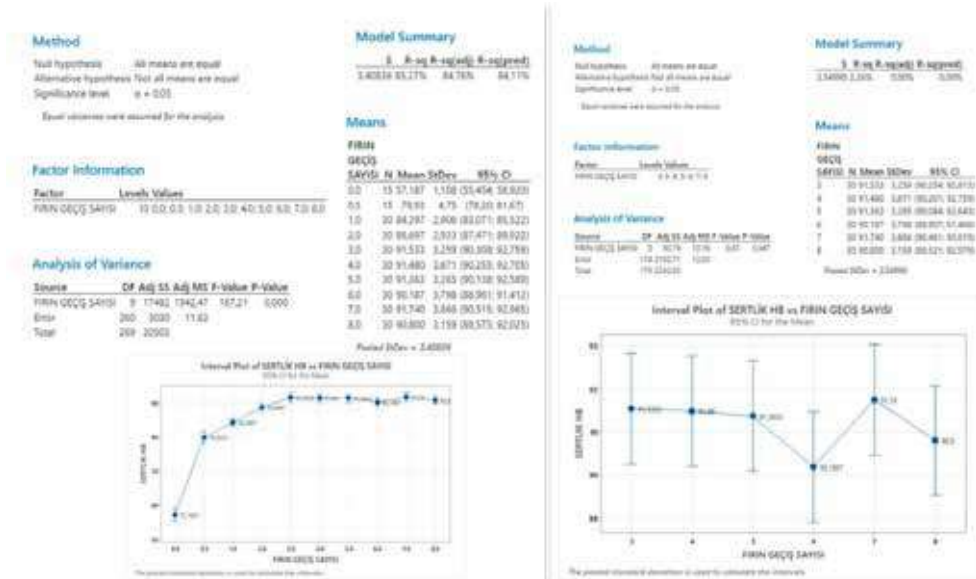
Method

Null hypothesis All means are equal
Alternative hypothesis Not all means are equal
Significance level α = 0.05

Equal variances were assumed for the analysis.

Factor Information

| Factor | Levels | Values |
|---|---|---|
| FIRIN GEÇİŞ SAYISI | 10 | 0.0; 0.5; 1.0; 2.0; 3.0; 4.0; 5.0; 6.0; 7.0; 8.0 |

Analysis of Variance

| Source | DF | Adj SS | Adj MS | F-Value | P-Value |
|---|---|---|---|---|---|
| FIRIN GEÇİŞ SAYISI | 9 | 17482 | 1942,47 | 167,21 | 0,000 |
| Error | 260 | 3020 | 11,62 | | |
| Total | 269 | 20503 | | | |

Model Summary

| S | R-sq | R-sq(adj) | R-sq(pred) |
|---|---|---|---|
| 3,40836 | 85,27% | 84,76% | 84,11% |

Means

| FIRIN GEÇİŞ SAYISI | N | Mean | StDev | 95% CI |
|---|---|---|---|---|
| 0,0 | 15 | 57,187 | 1,108 | (55,454; 58,920) |
| 0,5 | 15 | 79,93 | 4,75 | (78,20; 81,67) |
| 1,0 | 30 | 84,297 | 2,906 | (83,071; 85,522) |
| 2,0 | 30 | 88,697 | 2,933 | (87,471; 89,922) |
| 3,0 | 30 | 91,533 | 3,259 | (90,308; 92,759) |
| 4,0 | 30 | 91,480 | 3,671 | (90,255; 92,705) |
| 5,0 | 30 | 91,363 | 3,265 | (90,138; 92,589) |
| 6,0 | 30 | 90,187 | 3,798 | (88,961; 91,412) |
| 7,0 | 30 | 91,740 | 3,846 | (90,515; 92,965) |
| 8,0 | 30 | 90,800 | 3,159 | (89,575; 92,025) |

Pooled StDev = 3,40809

Interval Plot of SERTLİK HB vs FIRIN GEÇİŞ SAYISI
95% CI for the Mean

SERTLİK HB
FIRIN GEÇİŞ SAYISI
57,187 79,933 84,297 88,697 91,533 91,480 91,363 90,187 91,740 90,8
0.0 0.5 1.0 2.0 3.0 4.0 5.0 6.0 7.0 8.0

The pooled standard deviation is used to calculate the intervals.

Method

Null hypothesis All means are equal
Alternative hypothesis Not all means are equal
Significance level α = 0.05

Equal variances were assumed for the analysis.

Factor Information

| Factor | Levels | Values |
|---|---|---|
| FIRIN GEÇİŞ SAYISI | 6 | 3; 4; 5; 6; 7; 8 |

Analysis of Variance

| Source | DF | Adj SS | Adj MS | F-Value | P-Value |
|---|---|---|---|---|---|
| FIRIN GEÇİŞ SAYISI | 5 | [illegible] | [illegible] | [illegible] | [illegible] |
| Error | 174 | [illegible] | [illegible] | | |
| Total | 179 | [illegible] | | | |

Model Summary

| S | R-sq | R-sq(adj) | R-sq(pred) |
|---|---|---|---|
| 3,54995 | 3,26% | 0,00% | 0,00% |

Means

| FIRIN GEÇİŞ SAYISI | N | Mean | StDev | 95% CI |
|---|---|---|---|---|
| 3 | 30 | 91,533 | 3,259 | (90,254; 92,813) |
| 4 | 30 | 91,480 | 3,671 | (90,201; 92,759) |
| 5 | 30 | 91,363 | 3,265 | (90,084; 92,643) |
| 6 | 30 | 90,187 | 3,798 | (88,907; 91,466) |
| 7 | 30 | 91,740 | 3,846 | (90,461; 93,019) |
| 8 | 30 | 90,800 | 3,159 | (89,521; 92,079) |

Pooled StDev = 3,54995

Interval Plot of SERTLİK HB vs FIRIN GEÇİŞ SAYISI
95% CI for the Mean

SERTLİK HB
93
92
91
90
89
91,5333 91,48 91,3633 90,1867 91,74 90,8
3 4 5 6 7 8
FIRIN GEÇİŞ SAYISI

The pooled standard deviation is used to calculate the intervals.